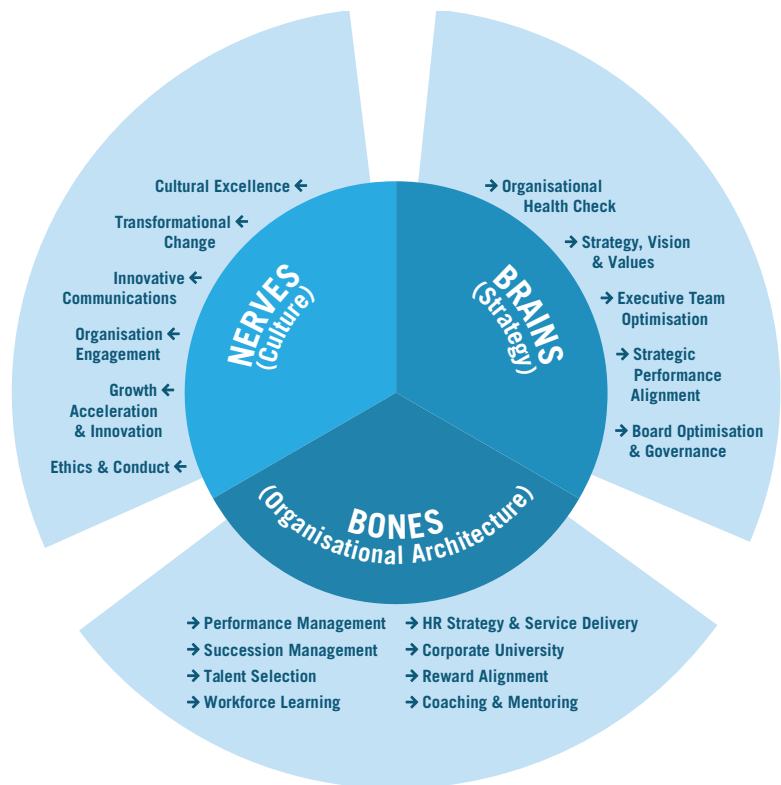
Cultural Excellence ←
Transformational ← Change
Innovative ← Communications
Organisation ← Engagement
Growth ← Acceleration & Innovation
Ethics & Conduct ←

NERVES (Culture)

BRAINS (Strategy)

→ Organisational Health Check
→ Strategy, Vision & Values
→ Executive Team Optimisation
→ Strategic Performance Alignment
→ Board Optimisation & Governance

BONES (Organisational Architecture)

→ Performance Management
→ Succession Management
→ Talent Selection
→ Workforce Learning
→ HR Strategy & Service Delivery
→ Corporate University
→ Reward Alignment
→ Coaching & Mentoring